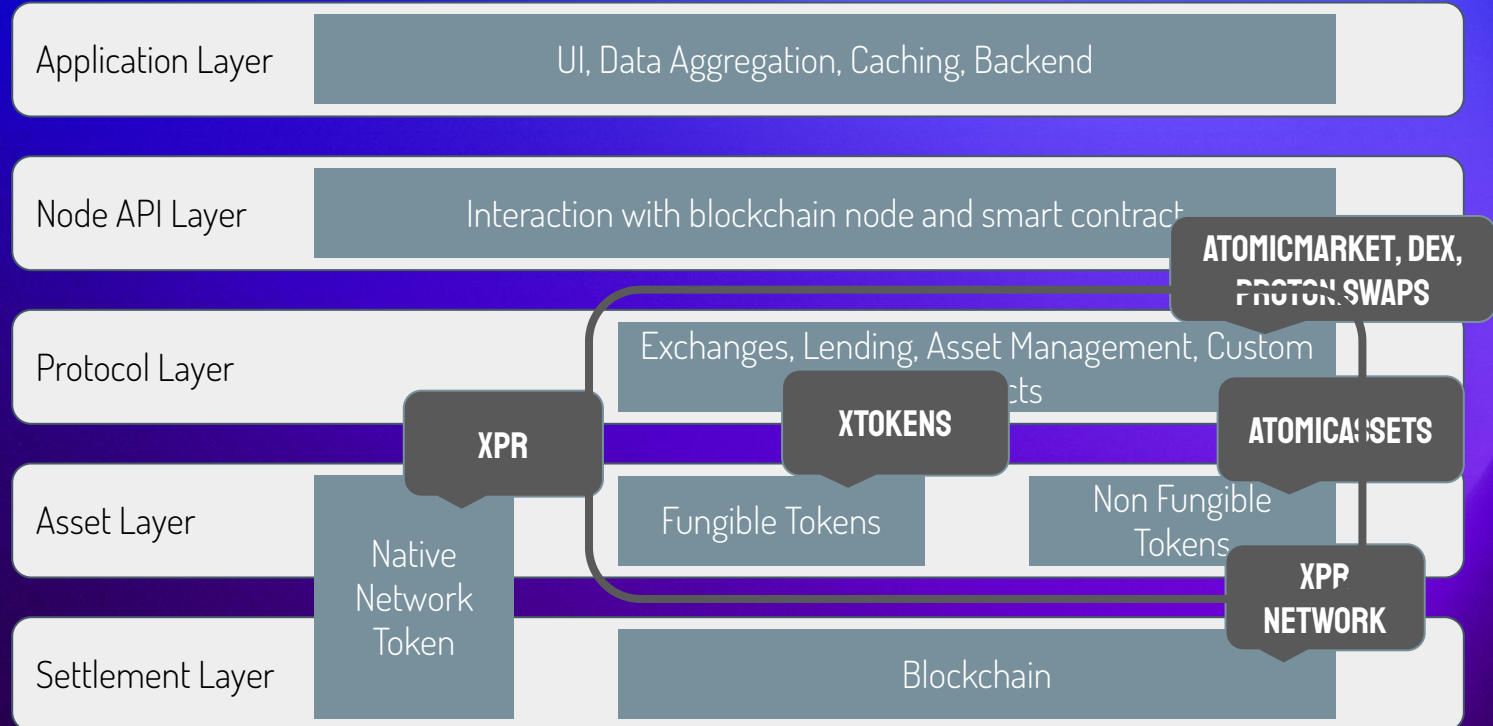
Application Layer

UI, Data Aggregation, Caching, Backend

Node API Layer

Interaction with blockchain node and smart contract

ATOMICMARKET, DEX, PROTON SWAPS

Protocol Layer

Exchanges, Lending, Asset Management, Custom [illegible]cts

XPR

XTOKENS

ATOMICASSETS

Asset Layer

Native Network Token

Fungible Tokens

Non Fungible Tokens

XPR NETWORK

Settlement Layer

Blockchain